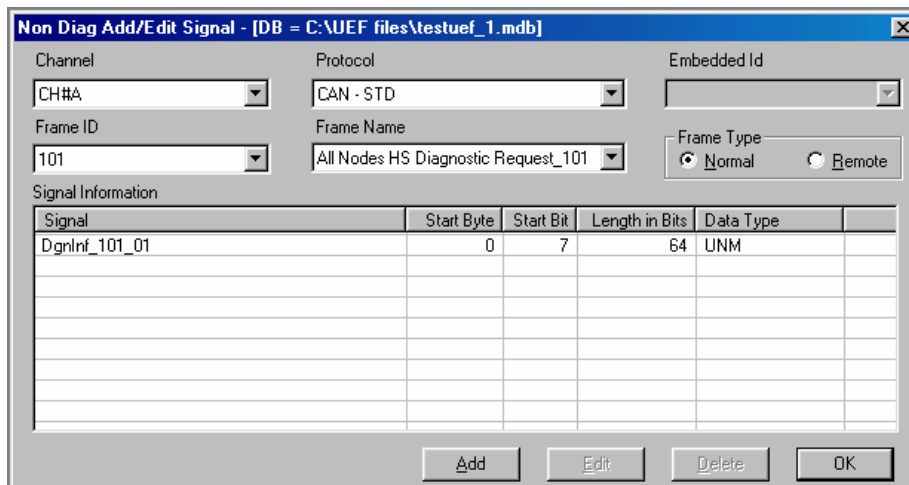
Non Diag Add/Edit Signal - [DB = C:\UEF files\testuef_1.mdb]

Channel
CH#A

Protocol
CAN - STD

Embedded Id

Frame ID
101

Frame Name
All Nodes HS Diagnostic Request_101

Frame Type
Normal
Remote

Signal Information

| Signal | Start Byte | Start Bit | Length in Bits | Data Type | |
|---|---|---|---|---|---|
| DgnInf_101_01 | 0 | 7 | 64 | UNM | |

Add
Edit
Delete
OK